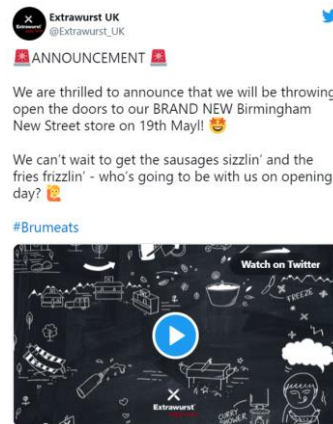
Extrawurst UK
@Extrawurst_UK

🚨ANNOUNCEMENT 🚨

We are thrilled to announce that we will be throwing open the doors to our BRAND NEW Birmingham New Street store on 19th May!! 🤩

We can't wait to get the sausages sizzlin' and the fries frizzlin' - who's going to be with us on opening day? 🙋

#Brumeats

Watch on Twitter

FREEZE

Extrawurst

CURRY SHOWER